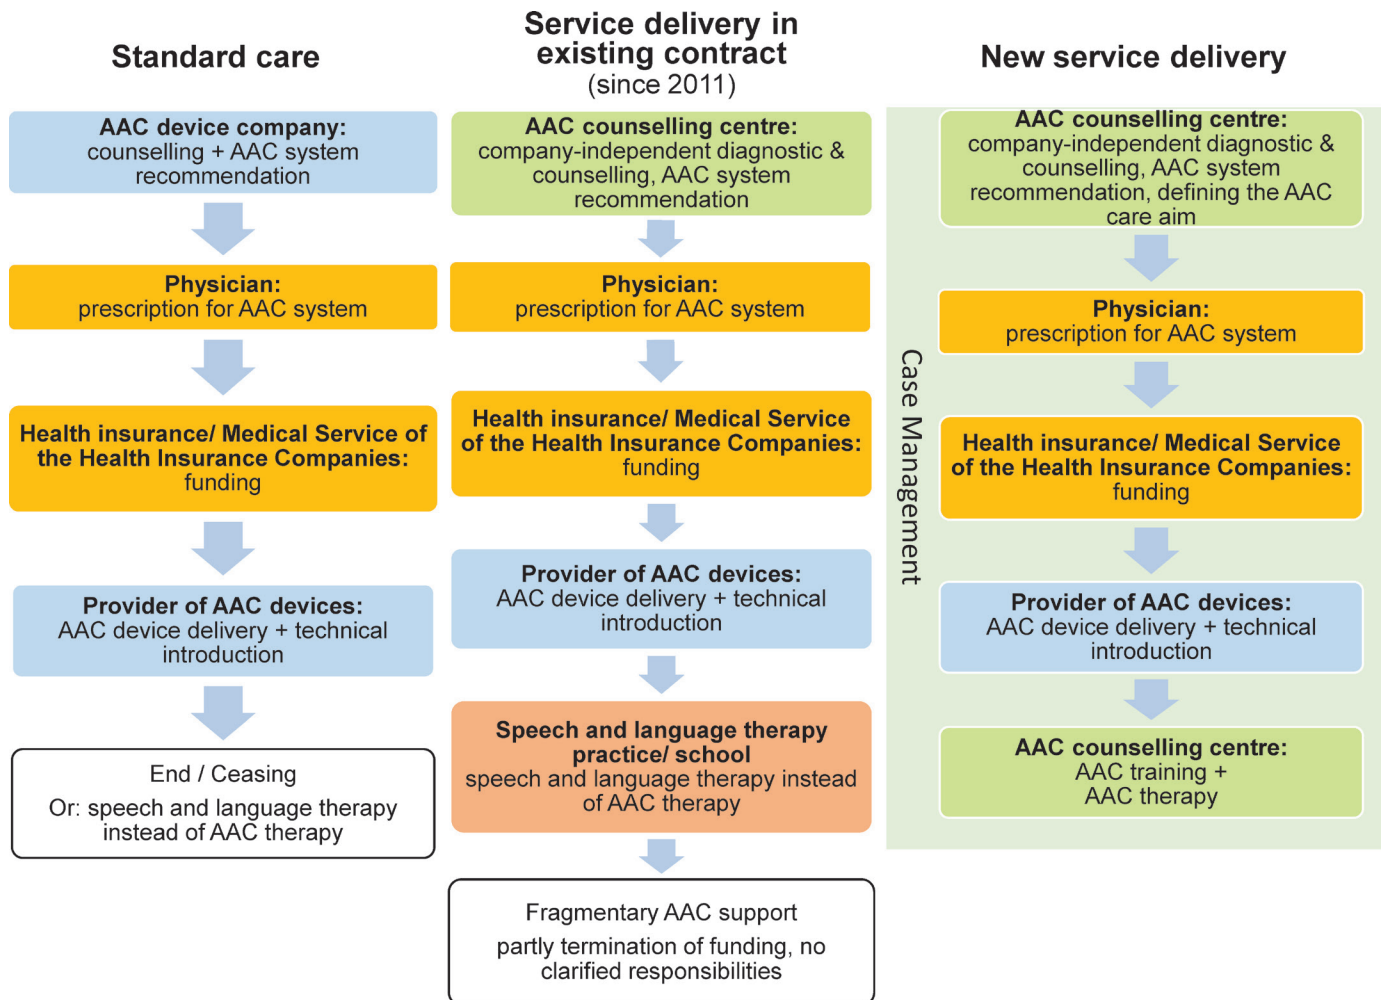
Standard care

AAC device company:
counselling + AAC system recommendation

Physician:
prescription for AAC system

Health insurance/ Medical Service of the Health Insurance Companies:
funding

Provider of AAC devices:
AAC device delivery + technical introduction

End / Ceasing
Or: speech and language therapy instead of AAC therapy

Service delivery in existing contract
(since 2011)

AAC counselling centre:
company-independent diagnostic & counselling, AAC system recommendation

Physician:
prescription for AAC system

Health insurance/ Medical Service of the Health Insurance Companies:
funding

Provider of AAC devices:
AAC device delivery + technical introduction

Speech and language therapy practice/ school
speech and language therapy instead of AAC therapy

Fragmentary AAC support
partly termination of funding, no clarified responsibilities

New service delivery

Case Management

AAC counselling centre:
company-independent diagnostic & counselling, AAC system recommendation, defining the AAC care aim

Physician:
prescription for AAC system

Health insurance/ Medical Service of the Health Insurance Companies:
funding

Provider of AAC devices:
AAC device delivery + technical introduction

AAC counselling centre:
AAC training +
AAC therapy